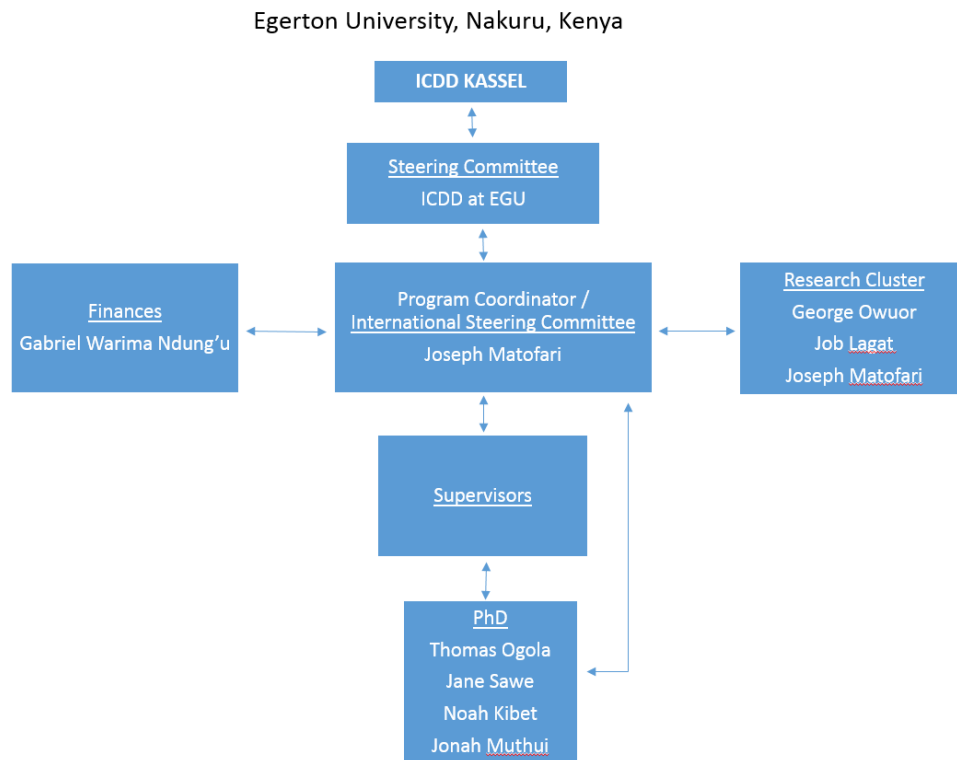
Egerton University, Nakuru, Kenya

ICDD KASSEL

Steering Committee
ICDD at EGU

Finances
Gabriel Warima Ndung'u

Program Coordinator / International Steering Committee
Joseph Matofari

Research Cluster
George Owuor
Job Lagat
Joseph Matofari

Supervisors

PhD
Thomas Ogola
Jane Sawe
Noah Kibet
Jonah Muthui